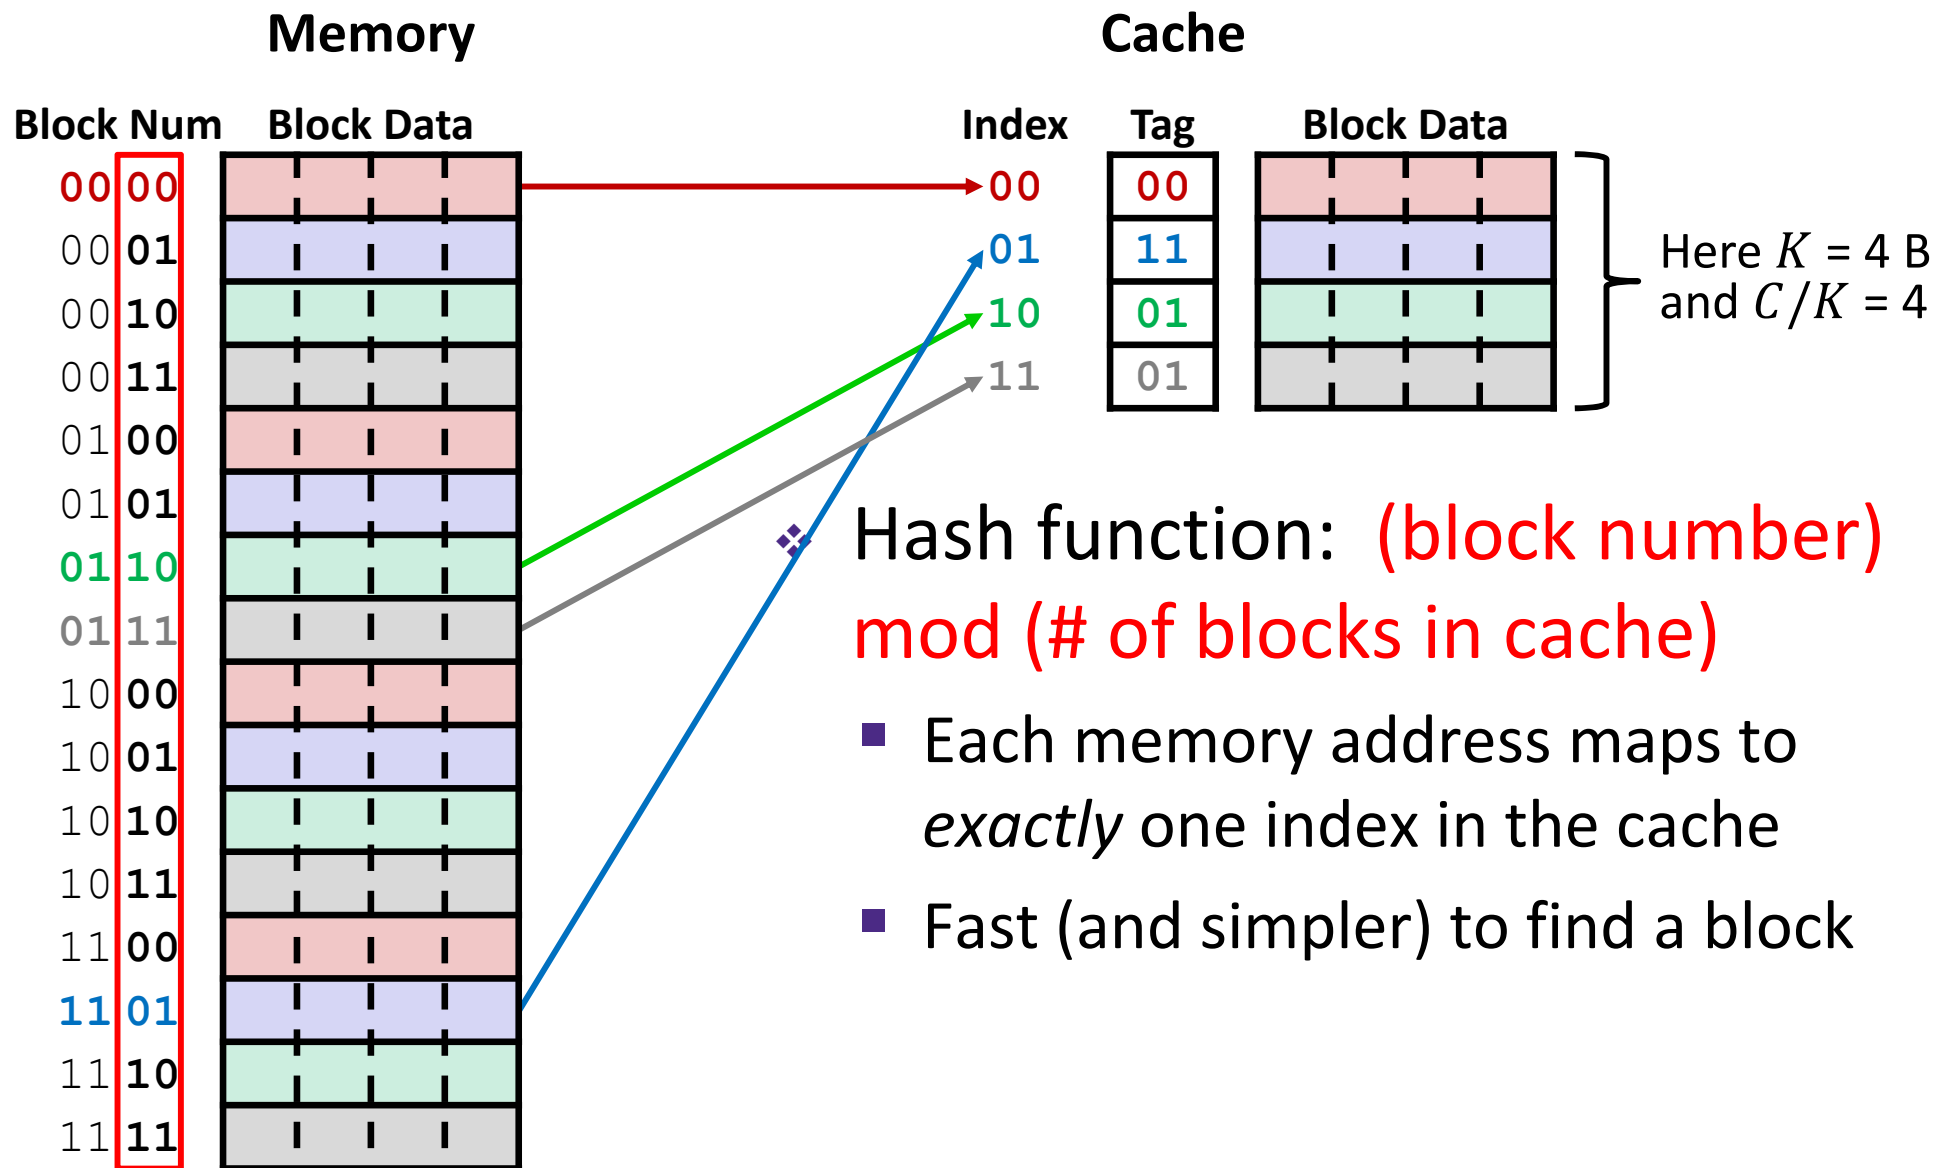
Memory

Block Num

Block Data

0000
0001
0010
0011
0100
0101
0110
0111
1000
1001
1010
1011
1100
1101
1110
1111

Cache

| Index | Tag |
|---|---|
| 00 | 00 |
| 01 | 11 |
| 10 | 01 |
| 11 | 01 |

Block Data

Here $K$ = 4 B and $C/K$ = 4

Hash function: (block number) mod (# of blocks in cache)

Each memory address maps to *exactly* one index in the cache

Fast (and simpler) to find a block